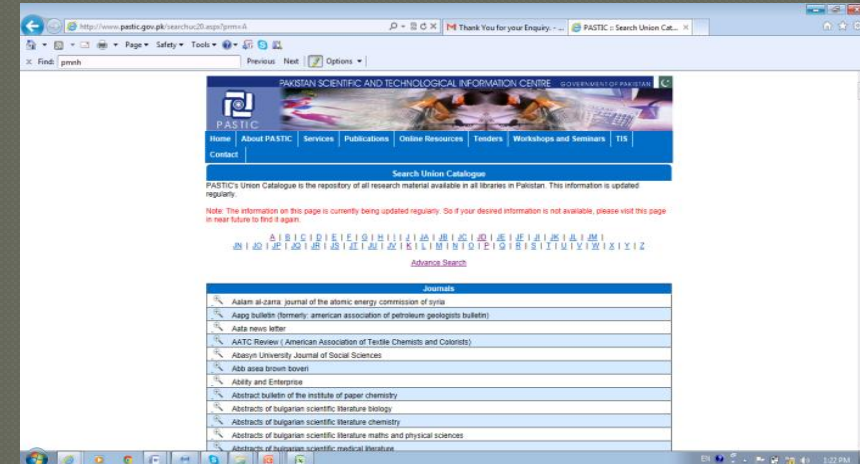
http://www.pastic.gov.pk/searchuc20.aspx?prm=A

Thank You for your Enquiry. -

PASTIC :: Search Union Cat...

Page ▾ Safety ▾ Tools ▾

Find: pmnh

Previous Next Options ▾

PAKISTAN SCIENTIFIC AND TECHNOLOGICAL INFORMATION CENTRE GOVERNMENT OF PAKISTAN

PASTIC

Home | About PASTIC | Services | Publications | Online Resources | Tenders | Workshops and Seminars | TIS | Contact

Search Union Catalogue

PASTIC's Union Catalogue is the repository of all research material available in all libraries in Pakistan. This information is updated regularly.

Note: The information on this page is currently being updated regularly. So if your desired information is not available, please visit this page in near future to find it again.

A | B | C | D | E | F | G | H | I | J | JA | JB | JC | JD | JE | JF | JI | JK | JL | JM | JN | JO | JP | JQ | JR | JS | JT | JU | JV | K | L | M | N | O | P | Q | R | S | T | U | V | W | X | Y | Z

Advance Search

| Journals |
|---|
| Aalam al-zarra: journal of the atomic energy commission of syria |
| Aapg bulletin (formerly: american association of petroleum geologists bulletin) |
| Aata news letter |
| AATC Review ( American Association of Textile Chemists and Colorists) |
| Abasyn University Journal of Social Sciences |
| Abb asea brown boveri |
| Ability and Enterprise |
| Abstract bulletin of the institute of paper chemistry |
| Abstracts of bulgarian scientific literature biology |
| Abstracts of bulgarian scientific literature chemistry |
| Abstracts of bulgarian scientific literature maths and physical sciences |
| Abstracts of bulgarian scientific medical literature |

EN 1:22 PM